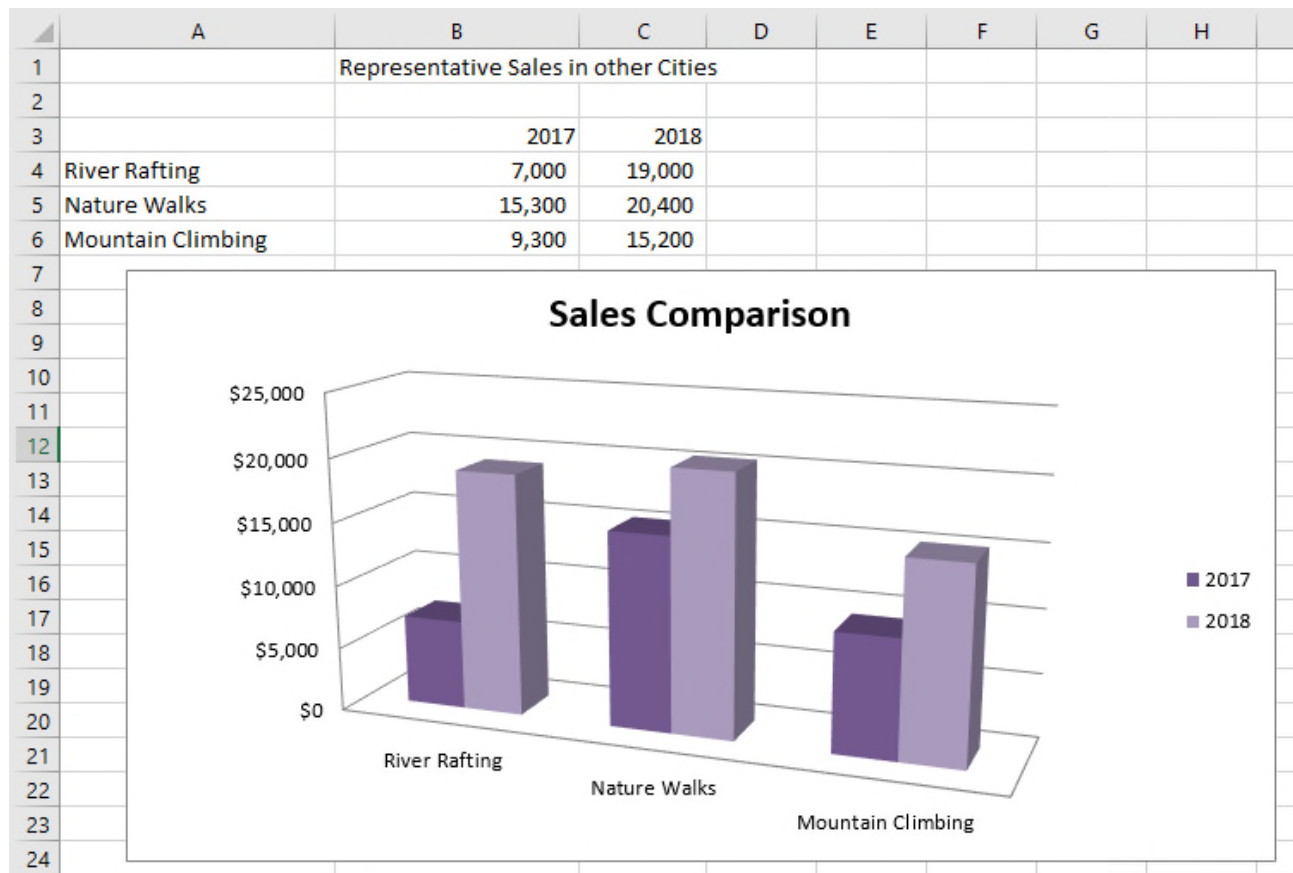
| | A | B | C | D | E | F | G | H |
|---|---|---|---|---|---|---|---|---|
| 1 | | Representative Sales in other Cities | | | | | | |
| 2 | | | | | | | | |
| 3 | | 2017 | 2018 | | | | | |
| 4 | River Rafting | 7,000 | 19,000 | | | | | |
| 5 | Nature Walks | 15,300 | 20,400 | | | | | |
| 6 | Mountain Climbing | 9,300 | 15,200 | | | | | |
| 7 | | | | | | | | |
| 8 | | | | | | | | |
| 9 | | | | | | | | |
| 10 | | | | | | | | |
| 11 | | | | | | | | |
| 12 | | | | | | | | |
| 13 | | | | | | | | |
| 14 | | | | | | | | |
| 15 | | | | | | | | |
| 16 | | | | | | | | |
| 17 | | | | | | | | |
| 18 | | | | | | | | |
| 19 | | | | | | | | |
| 20 | | | | | | | | |
| 21 | | | | | | | | |
| 22 | | | | | | | | |
| 23 | | | | | | | | |
| 24 | | | | | | | | |

Sales Comparison

$25,000
$20,000
$15,000
$10,000
$5,000
$0

River Rafting
Nature Walks
Mountain Climbing

2017
2018